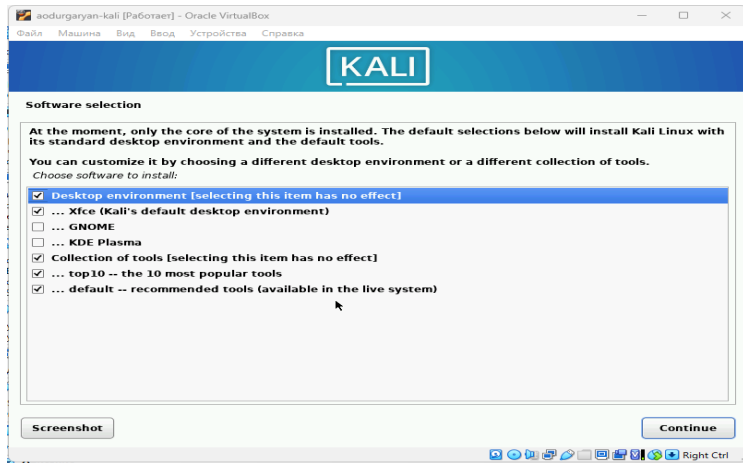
aodurgaryan-kali [Работает] - Oracle VirtualBox

Файл Машина Вид Ввод Устройства Справка

KALI

Software selection

At the moment, only the core of the system is installed. The default selections below will install Kali Linux with its standard desktop environment and the default tools.

You can customize it by choosing a different desktop environment or a different collection of tools.

Choose software to install:

☑ Desktop environment [selecting this item has no effect]
☑ ... Xfce (Kali's default desktop environment)
☐ ... GNOME
☐ ... KDE Plasma
☑ Collection of tools [selecting this item has no effect]
☑ ... top10 -- the 10 most popular tools
☑ ... default -- recommended tools (available in the live system)

Screenshot

Continue

Right Ctrl